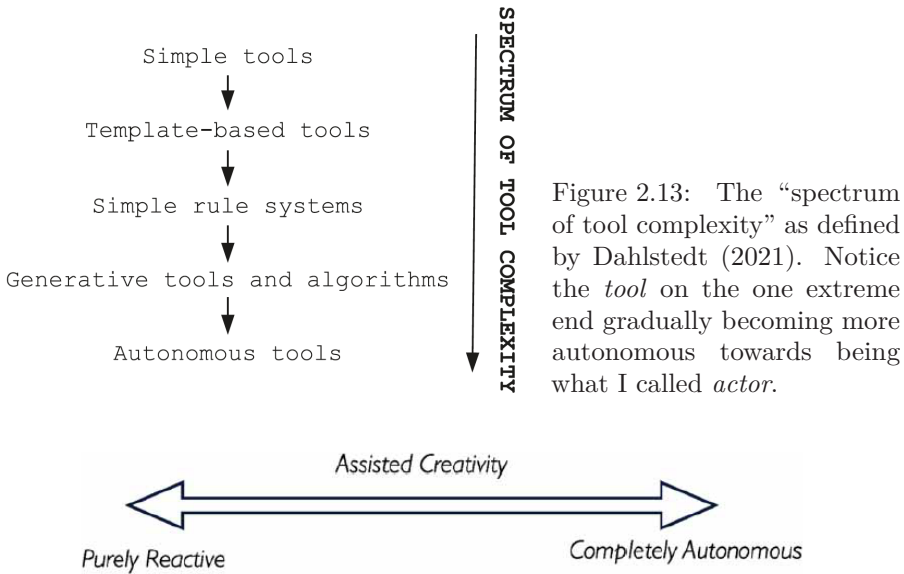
Simple tools

Template-based tools

Simple rule systems

Generative tools and algorithms

Autonomous tools

SPECTRUM OF TOOL COMPLEXITY

Figure 2.13: The "spectrum of tool complexity" as defined by Dahlstedt (2021). Notice the *tool* on the one extreme end gradually becoming more autonomous towards being what I called *actor*.

Assisted Creativity

Purely Reactive

Completely Autonomous